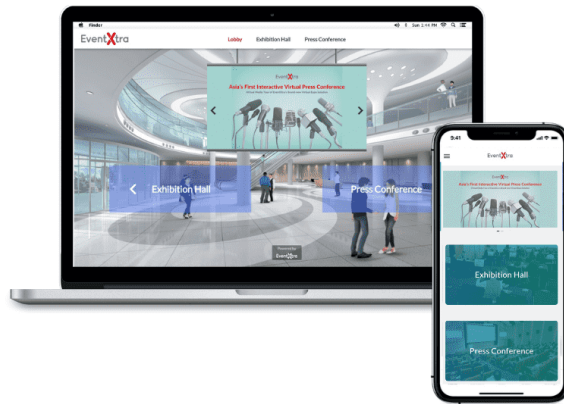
Finder

Sun 2:41 PM

EventXtra

Lobby

Exhibition Hall

Press Conference

EventXtra

Asia's First Interactive Virtual Press Conference

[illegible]

Exhibition Hall

Press Conference

Powered by

EventXtra

9:41

EventXtra

Asia's First Interactive Virtual Press Conference

Exhibition Hall

Press Conference